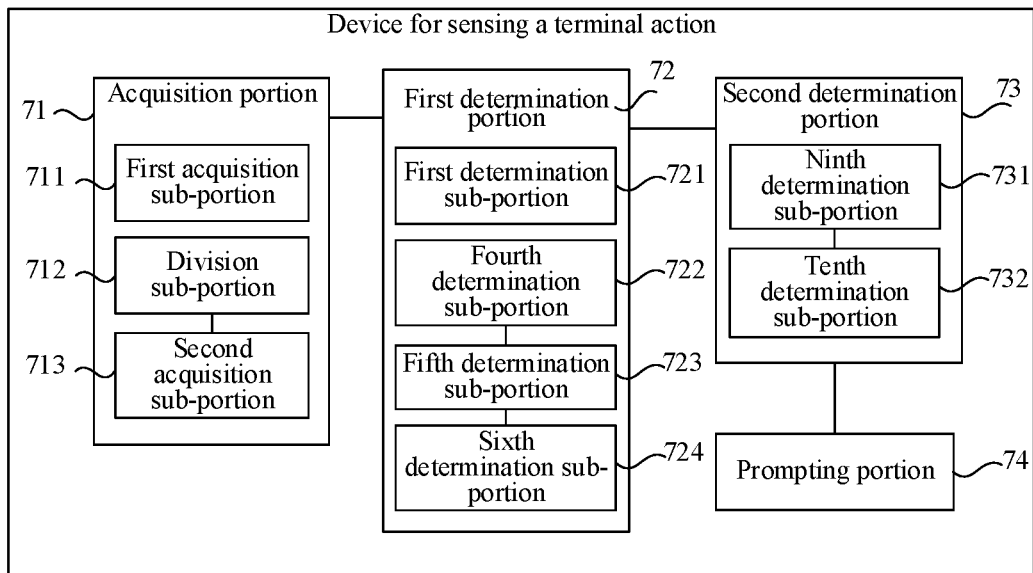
Device for sensing a terminal action

71 Acquisition portion

711 First acquisition sub-portion

712 Division sub-portion

713 Second acquisition sub-portion

72 First determination portion

First determination sub-portion 721

Fourth determination sub-portion 722

Fifth determination sub-portion 723

Sixth determination sub-portion 724

Second determination portion 73

Ninth determination sub-portion 731

Tenth determination sub-portion 732

Prompting portion 74